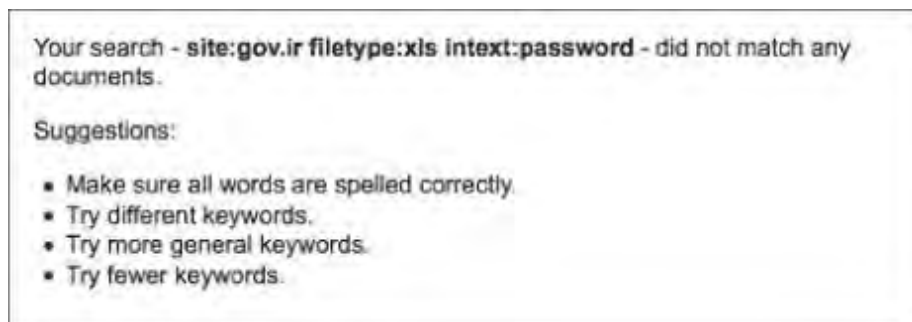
Your search - **site:gov.ir filetype:xls intext:password** - did not match any documents.

Suggestions:

- Make sure all words are spelled correctly.
- Try different keywords.
- Try more general keywords.
- Try fewer keywords.